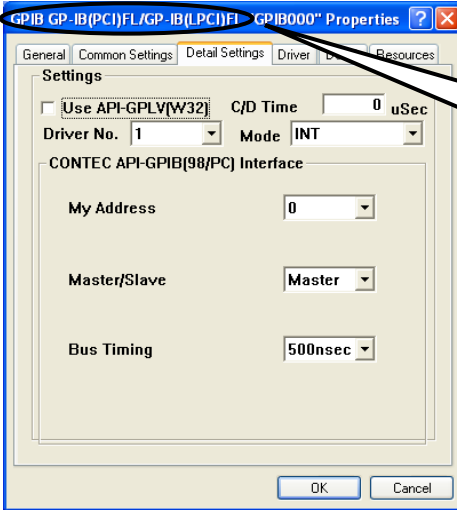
GPIB GP-IB(PCI)FL/GP-IB(LPCI)FL "GPIB000" Properties

General | Common Settings | Detail Settings | Driver | D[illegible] | Resources

Settings

Use API-GPLV(W32)

C/D Time 0 uSec

Driver No. 1

Mode INT

CONTEC API-GPIB(98/PC) Interface

My Address 0

Master/Slave Master

Bus Timing 500nsec

OK

Cancel